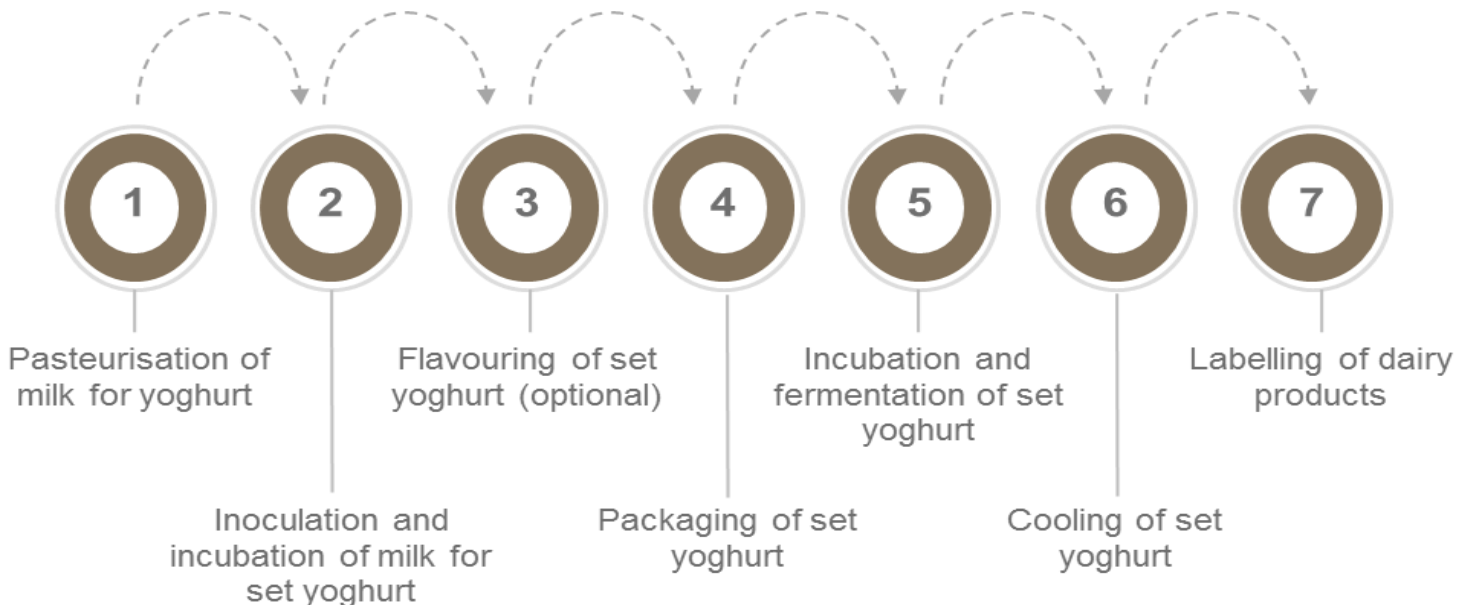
1

Pasteurisation of milk for yoghurt

2

Inoculation and incubation of milk for set yoghurt

3

Flavouring of set yoghurt (optional)

4

Packaging of set yoghurt

5

Incubation and fermentation of set yoghurt

6

Cooling of set yoghurt

7

Labelling of dairy products